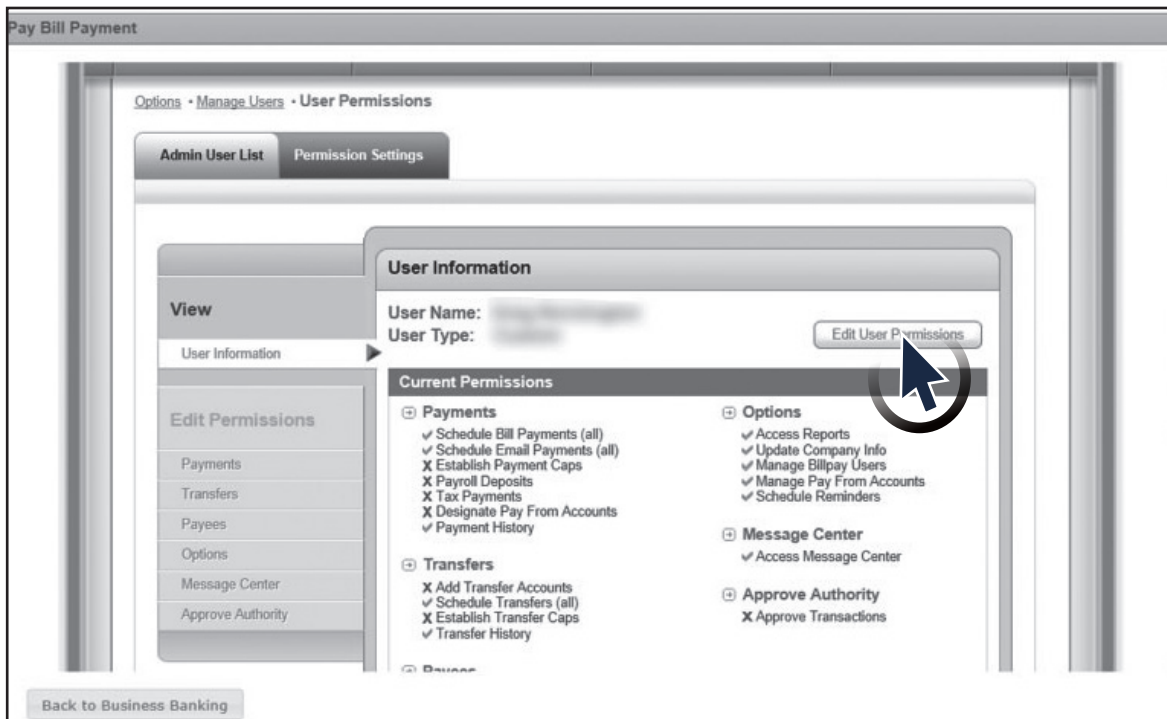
Pay Bill Payment

Options • Manage Users • User Permissions

Admin User List
Permission Settings

View
User Information

Edit Permissions
Payments
Transfers
Payees
Options
Message Center
Approve Authority

User Information

User Name: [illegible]
User Type: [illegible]

Edit User Permissions

Current Permissions

⊖ Payments
✓ Schedule Bill Payments (all)
✓ Schedule Email Payments (all)
X Establish Payment Caps
X Payroll Deposits
X Tax Payments
X Designate Pay From Accounts
✓ Payment History

⊖ Transfers
X Add Transfer Accounts
✓ Schedule Transfers (all)
X Establish Transfer Caps
✓ Transfer History

⊖ Payees

⊖ Options
✓ Access Reports
✓ Update Company Info
✓ Manage Billpay Users
✓ Manage Pay From Accounts
✓ Schedule Reminders

⊖ Message Center
✓ Access Message Center

⊖ Approve Authority
X Approve Transactions

Back to Business Banking